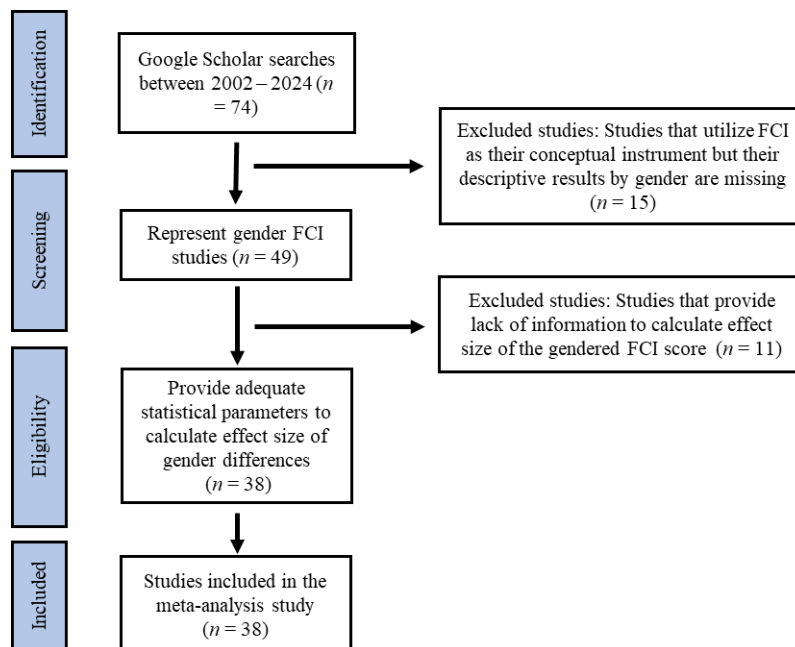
Identification

Google Scholar searches between 2002 – 2024 ($n$ = 74)

Excluded studies: Studies that utilize FCI as their conceptual instrument but their descriptive results by gender are missing ($n$ = 15)

Screening

Represent gender FCI studies ($n$ = 49)

Excluded studies: Studies that provide lack of information to calculate effect size of the gendered FCI score ($n$ = 11)

Eligibility

Provide adequate statistical parameters to calculate effect size of gender differences ($n$ = 38)

Included

Studies included in the meta-analysis study ($n$ = 38)